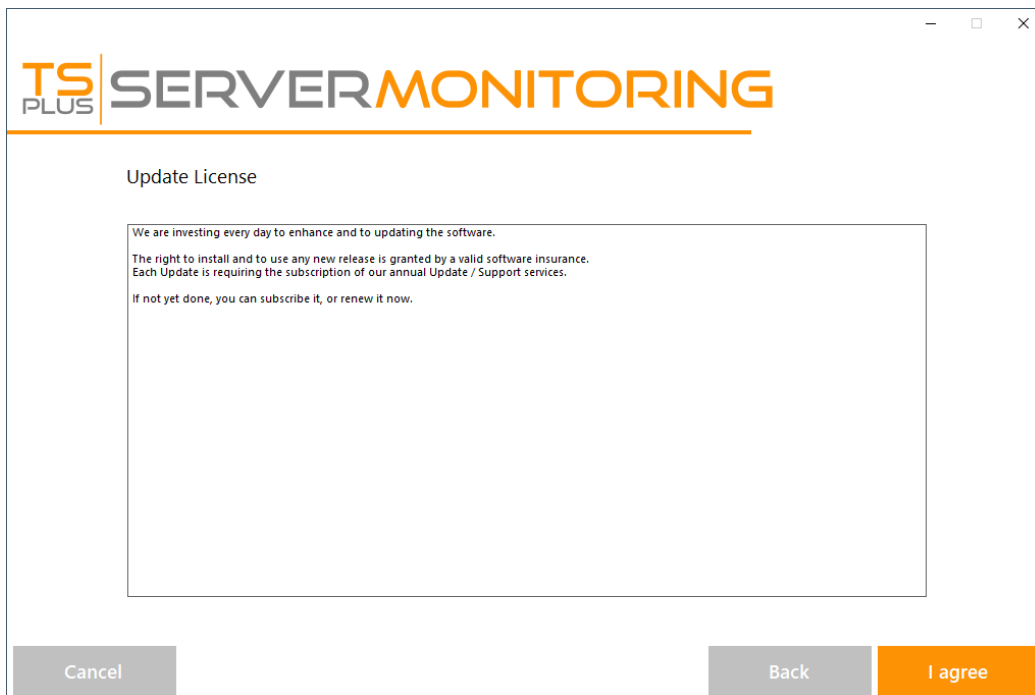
TS PLUS SERVERMONITORING

Update License

We are investing every day to enhance and to updating the software.

The right to install and to use any new release is granted by a valid software insurance.
Each Update is requiring the subscription of our annual Update / Support services.

If not yet done, you can subscribe it, or renew it now.

Cancel

Back

I agree